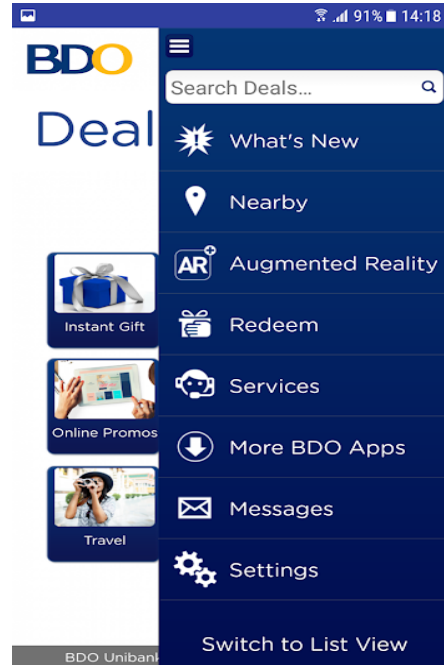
91% 14:18

BDO

Deal

Instant Gift

Online Promos

Travel

BDO Unibank

Search Deals...

What's New

Nearby

AR

Augmented Reality

Redeem

Services

More BDO Apps

Messages

Settings

Switch to List View